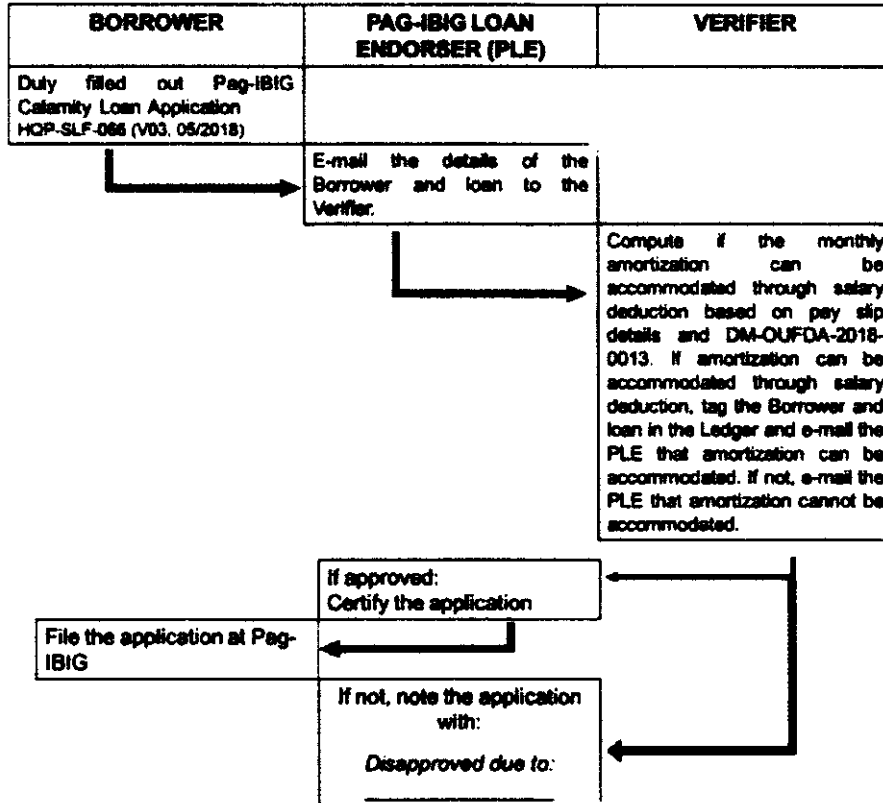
BORROWER

PAG-IBIG LOAN ENDORSER (PLE)

VERIFIER

Duly filled out Pag-IBIG Calamity Loan Application HQP-SLF-066 (V03, 05/2018)

E-mail the details of the Borrower and loan to the Verifier.

Compute if the monthly amortization can be accommodated through salary deduction based on pay slip details and DM-OUFDA-2018-0013. If amortization can be accommodated through salary deduction, tag the Borrower and loan in the Ledger and e-mail the PLE that amortization can be accommodated. If not, e-mail the PLE that amortization cannot be accommodated.

If approved:
Certify the application

File the application at Pag-IBIG

If not, note the application with:

*Disapproved due to:*

_______________